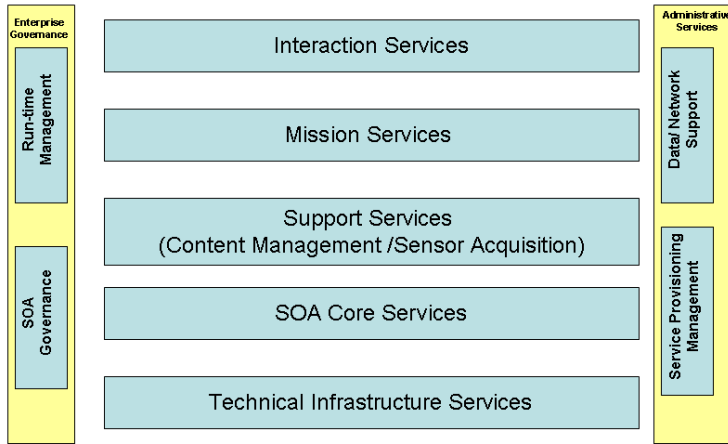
Enterprise Governance

Run-time Management

SOA Governance

Interaction Services

Mission Services

Support Services (Content Management /Sensor Acquisition)

SOA Core Services

Technical Infrastructure Services

Administrative Services

Data/ Network Support

Service Provisioning Management